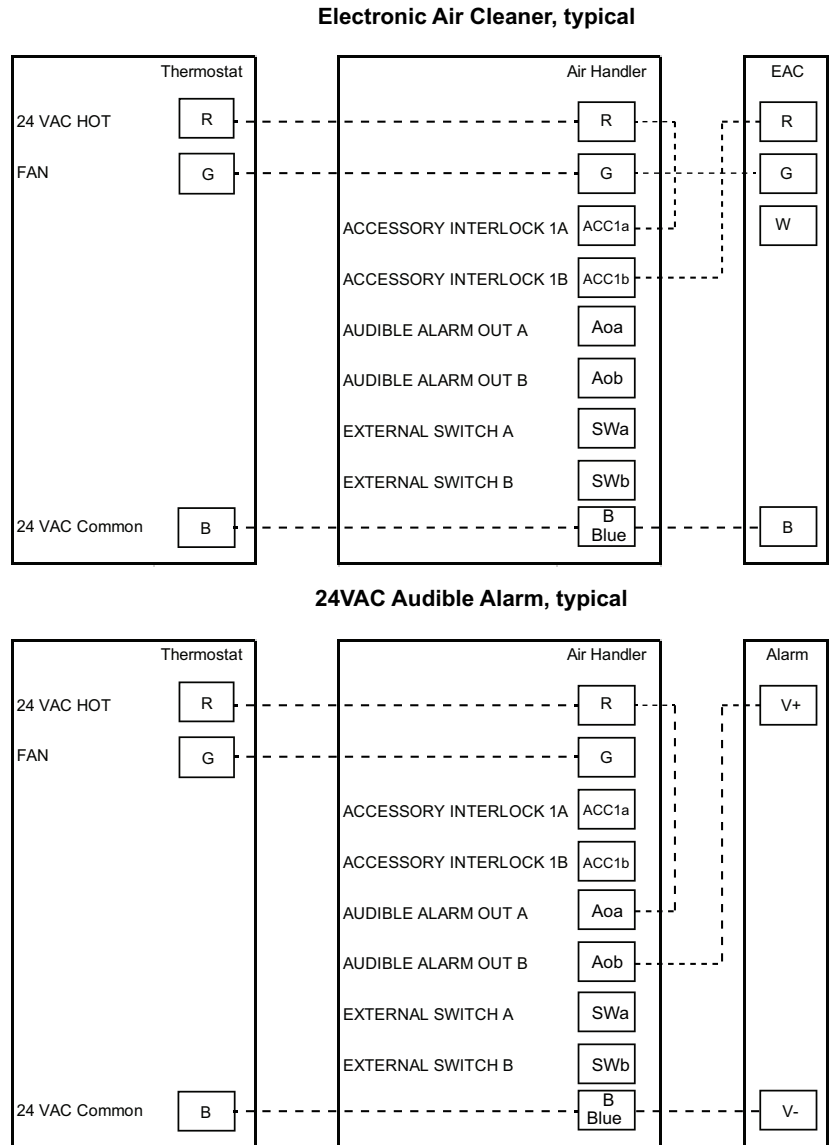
Electronic Air Cleaner, typical

Thermostat

24 VAC HOT R

FAN G

24 VAC Common B

Air Handler

R

G

ACCESSORY INTERLOCK 1A ACC1a

ACCESSORY INTERLOCK 1B ACC1b

AUDIBLE ALARM OUT A Aoa

AUDIBLE ALARM OUT B Aob

EXTERNAL SWITCH A SWa

EXTERNAL SWITCH B SWb

B Blue

EAC

R

G

W

B

24VAC Audible Alarm, typical

Thermostat

24 VAC HOT R

FAN G

24 VAC Common B

Air Handler

R

G

ACCESSORY INTERLOCK 1A ACC1a

ACCESSORY INTERLOCK 1B ACC1b

AUDIBLE ALARM OUT A Aoa

AUDIBLE ALARM OUT B Aob

EXTERNAL SWITCH A SWa

EXTERNAL SWITCH B SWb

B Blue

Alarm

V+

V-